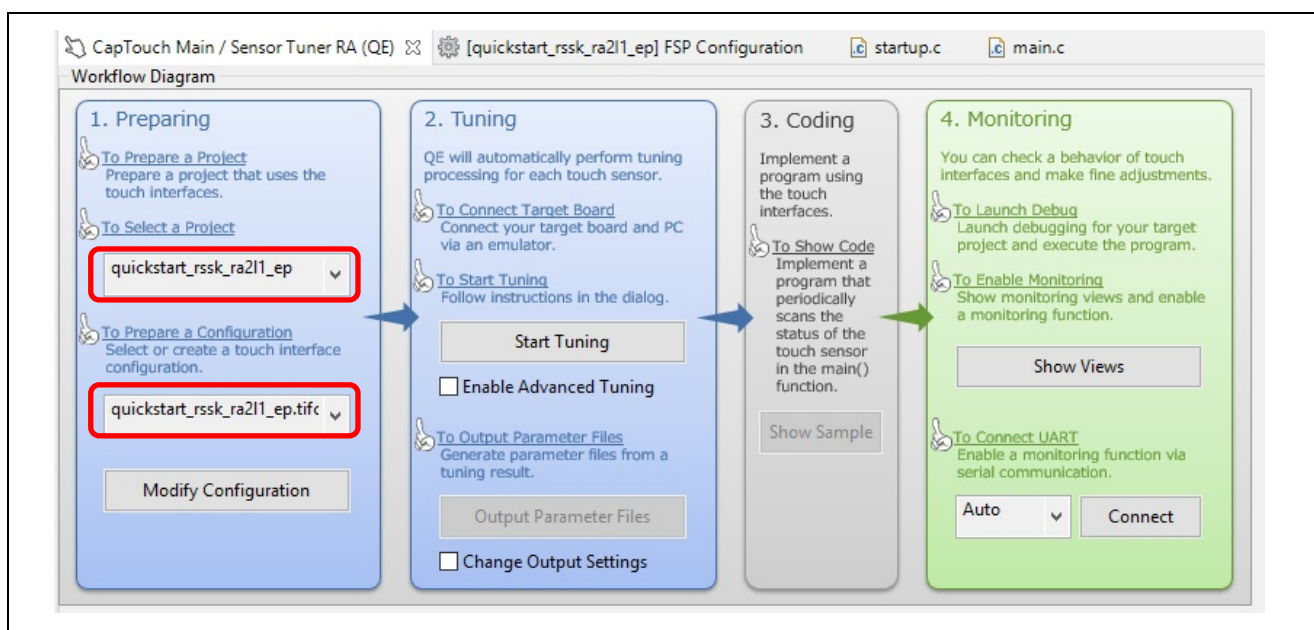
CapTouch Main / Sensor Tuner RA (QE) [quickstart_rssk_ra2l1_ep] FSP Configuration startup.c main.c

Workflow Diagram

1. Preparing

To Prepare a Project
Prepare a project that uses the touch interfaces.

To Select a Project

quickstart_rssk_ra2l1_ep

To Prepare a Configuration
Select or create a touch interface configuration.

quickstart_rssk_ra2l1_ep.tifc

Modify Configuration

2. Tuning

QE will automatically perform tuning processing for each touch sensor.

To Connect Target Board
Connect your target board and PC via an emulator.

To Start Tuning
Follow instructions in the dialog.

Start Tuning

Enable Advanced Tuning

To Output Parameter Files
Generate parameter files from a tuning result.

Output Parameter Files

Change Output Settings

3. Coding

Implement a program using the touch interfaces.

To Show Code
Implement a program that periodically scans the status of the touch sensor in the main() function.

Show Sample

4. Monitoring

You can check a behavior of touch interfaces and make fine adjustments.

To Launch Debug
Launch debugging for your target project and execute the program.

To Enable Monitoring
Show monitoring views and enable a monitoring function.

Show Views

To Connect UART
Enable a monitoring function via serial communication.

Auto

Connect